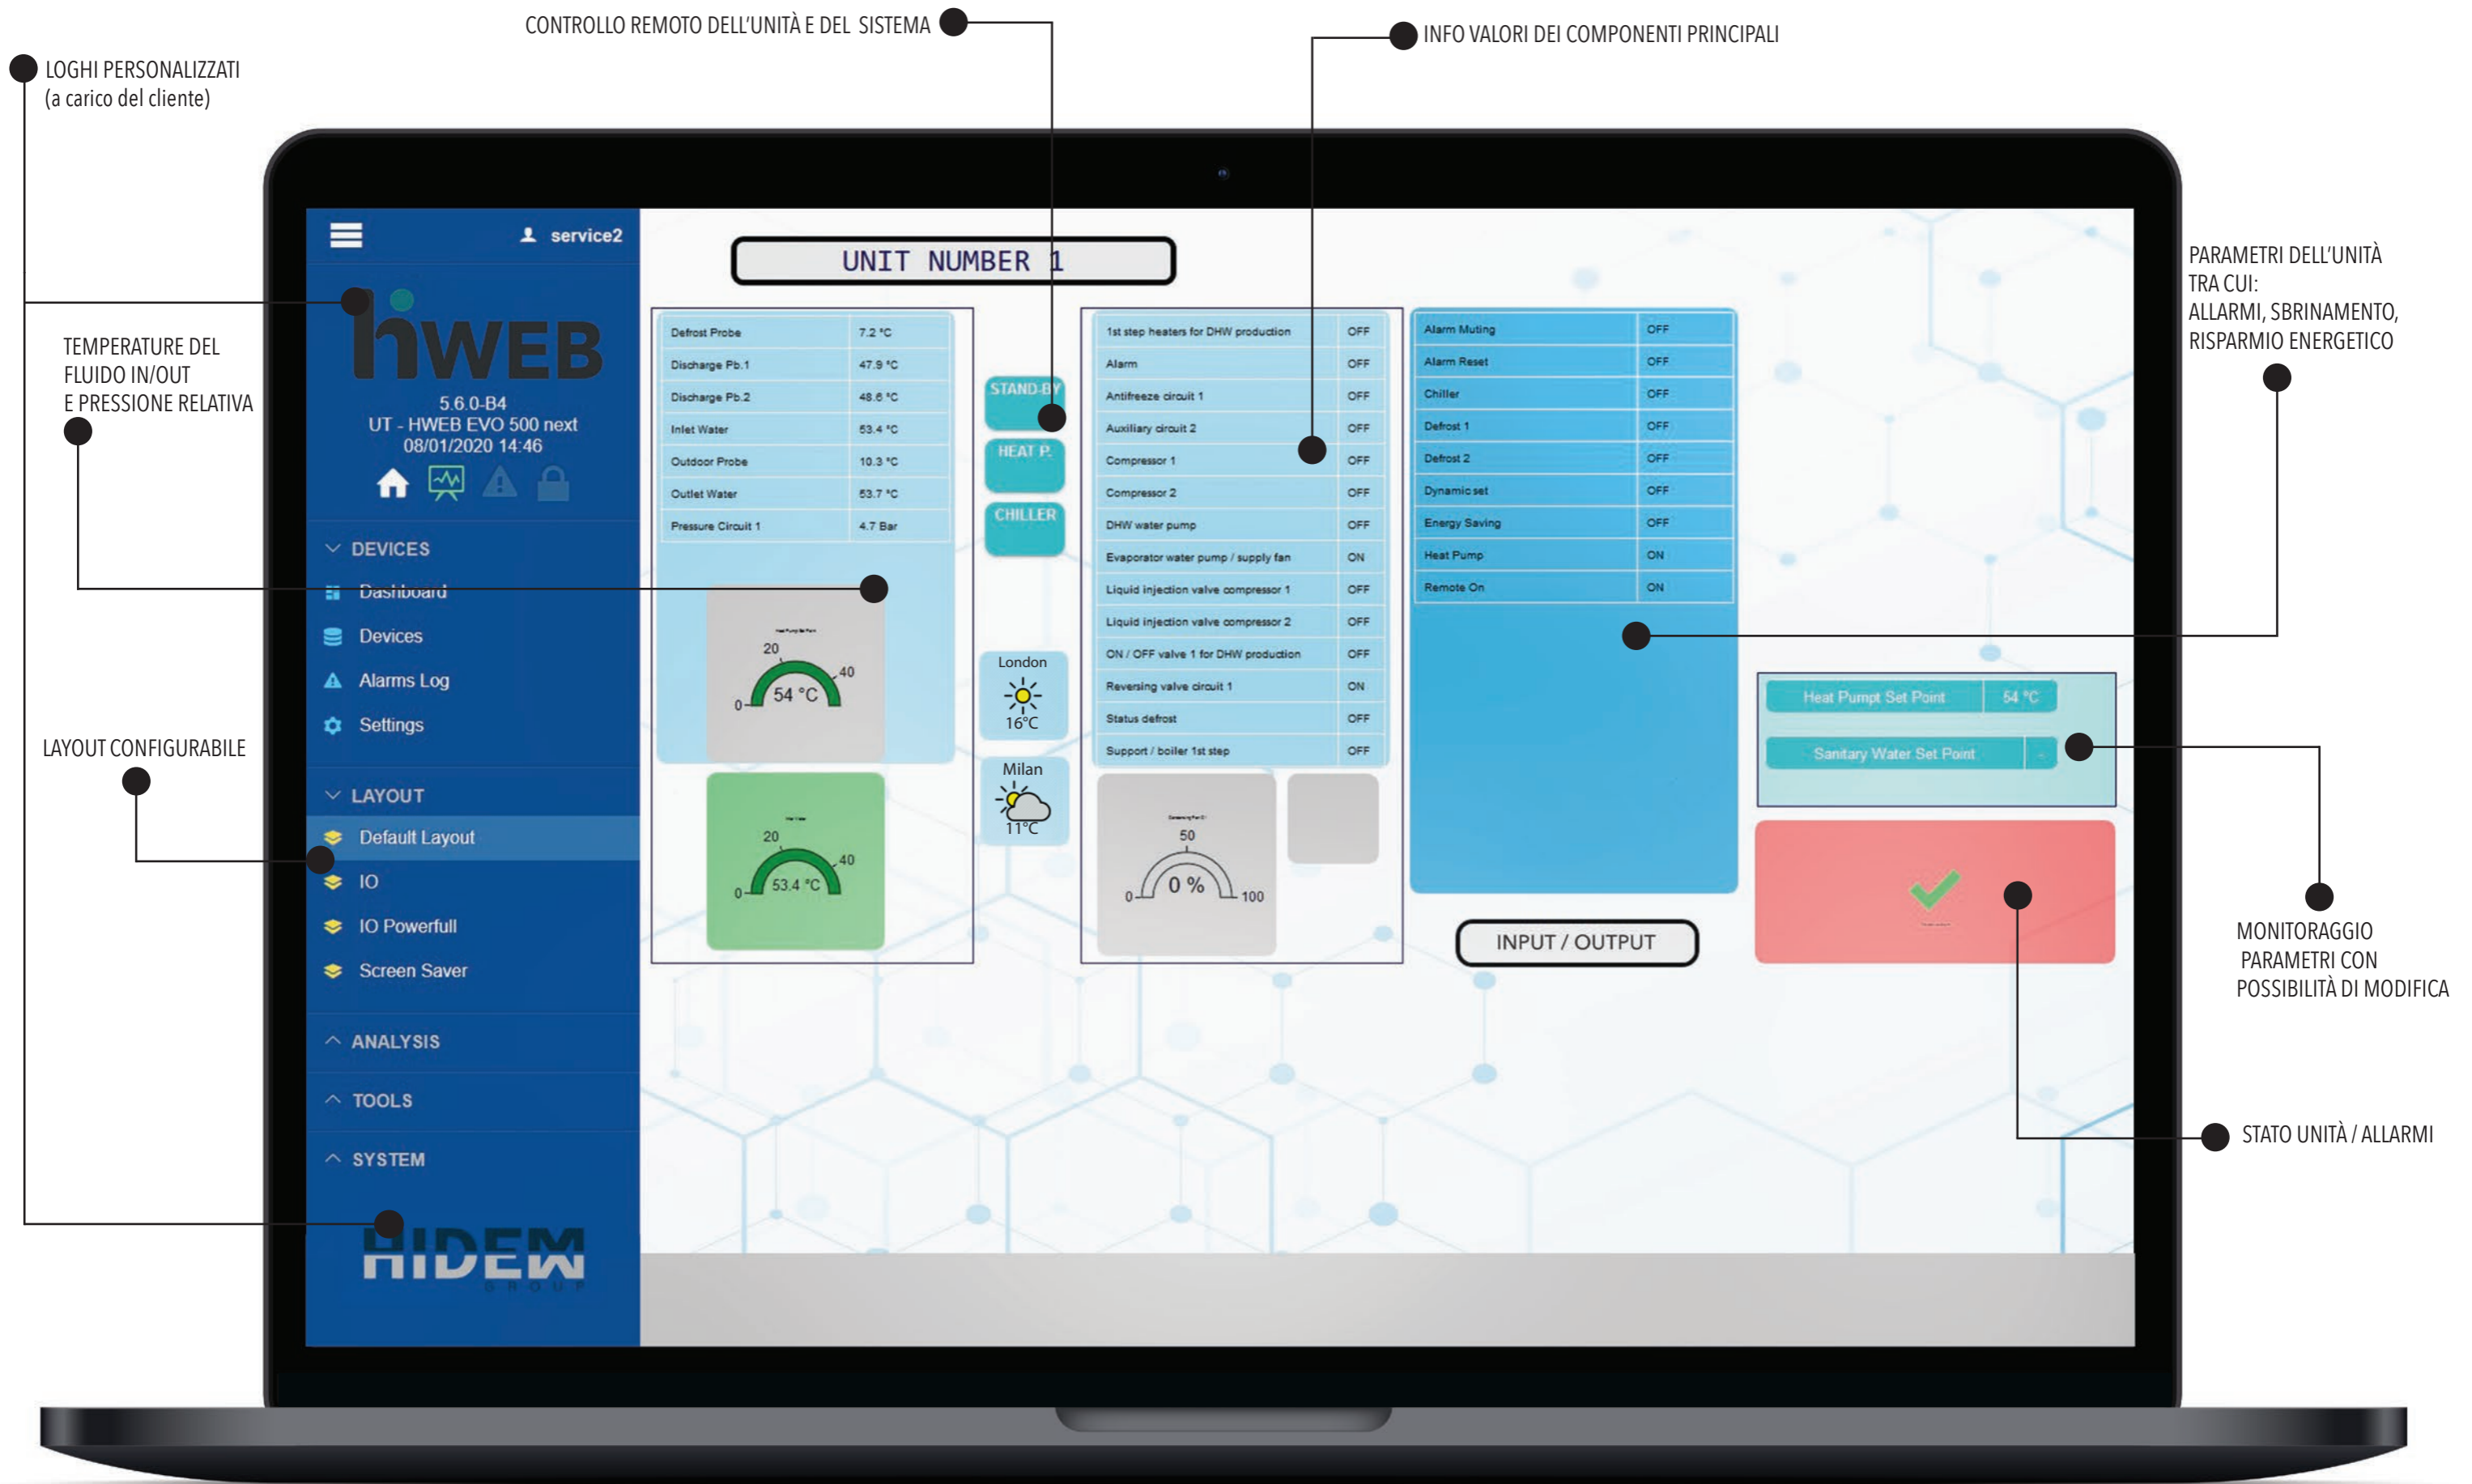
LOGHI PERSONALIZZATI
(a carico del cliente)

CONTROLLO REMOTO DELL'UNITÀ E DEL SISTEMA

INFO VALORI DEI COMPONENTI PRINCIPALI

PARAMETRI DELL'UNITÀ TRA CUI:
ALLARMI, SBRINAMENTO, RISPARMIO ENERGETICO

TEMPERATURE DEL FLUIDO IN/OUT E PRESSIONE RELATIVA

LAYOUT CONFIGURABILE

MONITORAGGIO PARAMETRI CON POSSIBILITÀ DI MODIFICA

STATO UNITÀ / ALLARMI

service2

hWEB
5.6.0-B4
UT - HWEB EVO 500 next
08/01/2020 14:46

DEVICES
Dashboard
Devices
Alarms Log
Settings

LAYOUT
Default Layout
IO
IO Powerfull
Screen Saver

ANALYSIS
TOOLS
SYSTEM

HIDEW
GROUP

UNIT NUMBER 1

| Defrost Probe | 7.2 °C |
|---|---|
| Discharge Pb.1 | 47.9 °C |
| Discharge Pb.2 | 48.6 °C |
| Inlet Water | 53.4 °C |
| Outdoor Probe | 10.3 °C |
| Outlet Water | 53.7 °C |
| Pressure Circuit 1 | 4.7 Bar |

20 40 0 54 °C

20 40 0 53.4 °C

STAND-BY
HEAT P.
CHILLER

London
16°C

Milan
11°C

| 1st step heaters for DHW production | OFF |
|---|---|
| Alarm | OFF |
| Antifreeze circuit 1 | OFF |
| Auxiliary circuit 2 | OFF |
| Compressor 1 | OFF |
| Compressor 2 | OFF |
| DHW water pump | OFF |
| Evaporator water pump / supply fan | ON |
| Liquid injection valve compressor 1 | OFF |
| Liquid injection valve compressor 2 | OFF |
| ON / OFF valve 1 for DHW production | OFF |
| Reversing valve circuit 1 | ON |
| Status defrost | OFF |
| Support / boiler 1st step | OFF |

50 0 0 % 100

| Alarm Muting | OFF |
|---|---|
| Alarm Reset | OFF |
| Chiller | OFF |
| Defrost 1 | OFF |
| Defrost 2 | OFF |
| Dynamic set | OFF |
| Energy Saving | OFF |
| Heat Pump | ON |
| Remote On | ON |

Heat Pump Set Point 54 °C
Sanitary Water Set Point

INPUT / OUTPUT